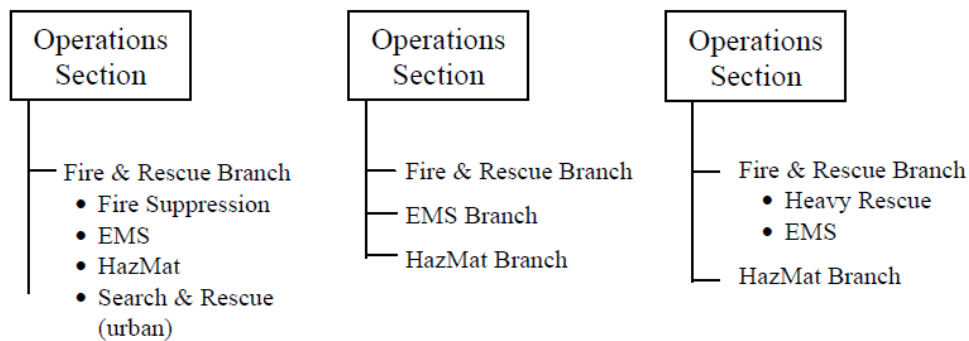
Operations Section

Fire & Rescue Branch
• Fire Suppression
• EMS
• HazMat
• Search & Rescue (urban)

Operations Section

Fire & Rescue Branch
EMS Branch
HazMat Branch

Operations Section

Fire & Rescue Branch
• Heavy Rescue
• EMS
HazMat Branch